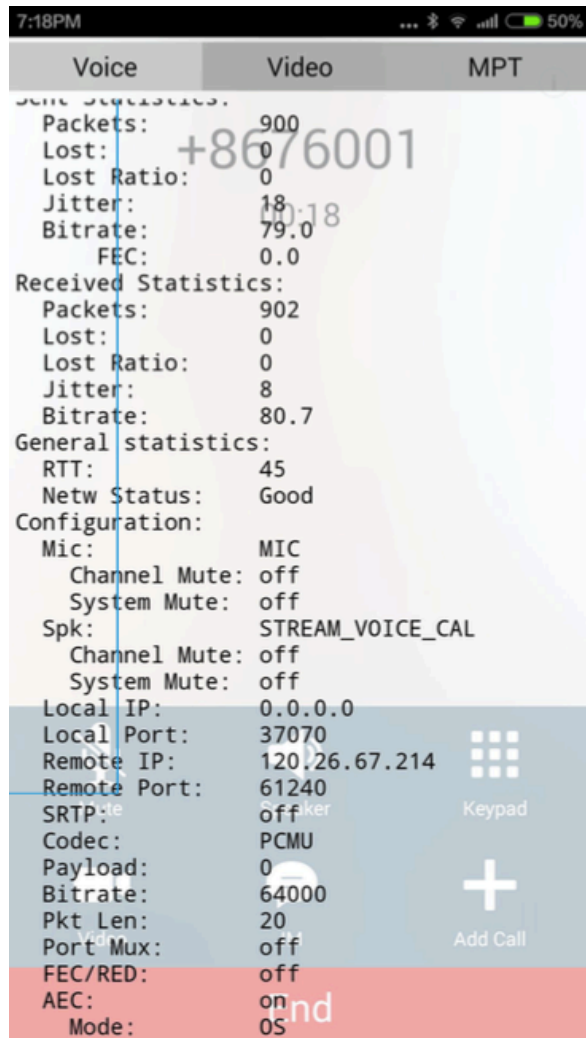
7:18PM 50%

Voice Video MPT

Sent Statistics:
Packets: 900
Lost: 0
Lost Ratio: 0
Jitter: 18
Bitrate: 79.0
FEC: 0.0
Received Statistics:
Packets: 902
Lost: 0
Lost Ratio: 0
Jitter: 8
Bitrate: 80.7
General statistics:
RTT: 45
Netw Status: Good
Configuration:
Mic: MIC
Channel Mute: off
System Mute: off
Spk: STREAM_VOICE_CAL
Channel Mute: off
System Mute: off
Local IP: 0.0.0.0
Local Port: 37070
Remote IP: 120.26.67.214
Remote Port: 61240
SRTP: off
Codec: PCMU
Payload: 0
Bitrate: 64000
Pkt Len: 20
Port Mux: off
FEC/RED: off
AEC: on
Mode: OS

+8676001
00:18
Mute Speaker Keypad
Video IM Add Call
End